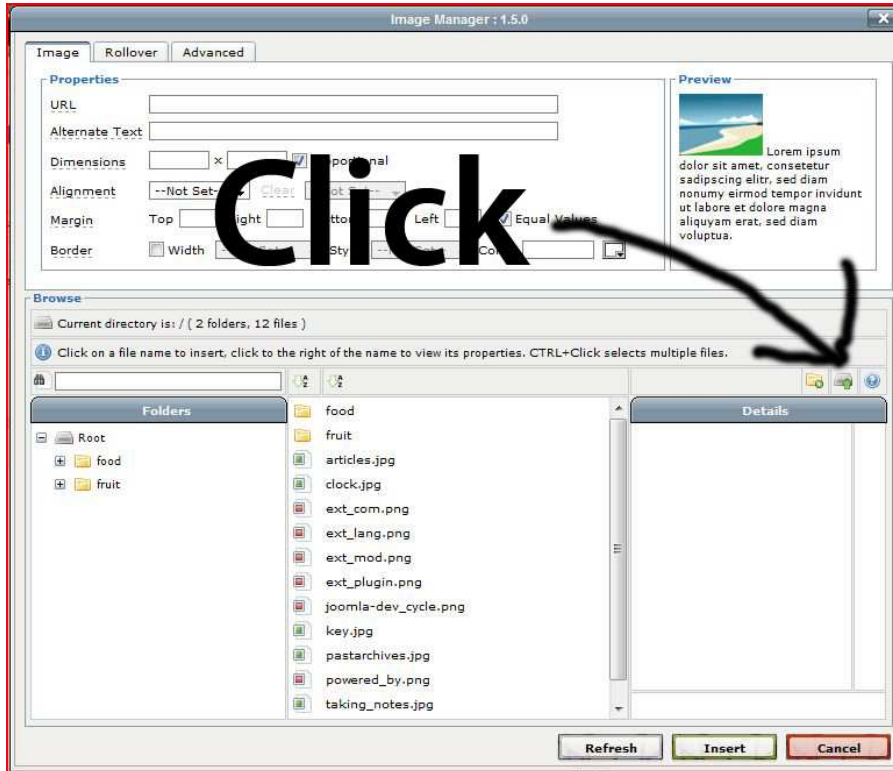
Image Manager : 1.5.0

Image | Rollover | Advanced

Properties

URL

Alternate Text

Dimensions ×  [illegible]portional

Alignment --Not Set-- Clear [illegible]ot S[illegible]

Margin Top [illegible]ight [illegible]ttom Left Equal Values

Border Width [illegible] Sty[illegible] Co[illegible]

Click

Preview

Lorem ipsum dolor sit amet, consetetur sadipscing elitr, sed diam nonumy eirmod tempor invidunt ut labore et dolore magna aliquyam erat, sed diam voluptua.

Browse

Current directory is: / ( 2 folders, 12 files )

Click on a file name to insert, click to the right of the name to view its properties. CTRL+Click selects multiple files.

Folders

Root
food
fruit

food
fruit
articles.jpg
clock.jpg
ext_com.png
ext_lang.png
ext_mod.png
ext_plugin.png
joomla-dev_cycle.png
key.jpg
pastarchives.jpg
powered_by.png
taking_notes.jpg

Details

Refresh | Insert | Cancel